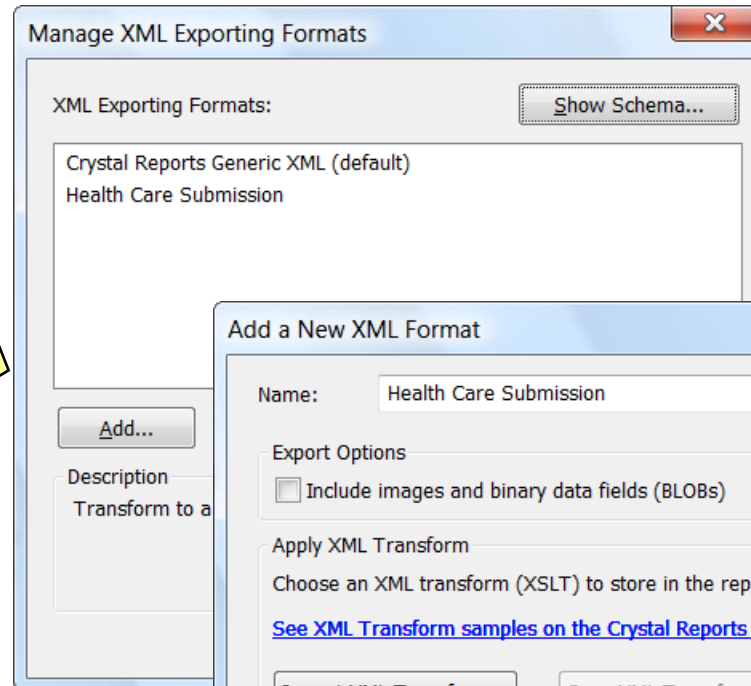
Manage XML Exporting Formats

XML Exporting Formats:

Show Schema...

Crystal Reports Generic XML (default)
Health Care Submission

Add...

Description
Transform to a

Add a New XML Format

Name: Health Care Submission

Export Options
Include images and binary data fields (BLOBs)

Apply XML Transform
Choose an XML transform (XSLT) to store in the rep

See XML Transform samples on the Crystal Reports